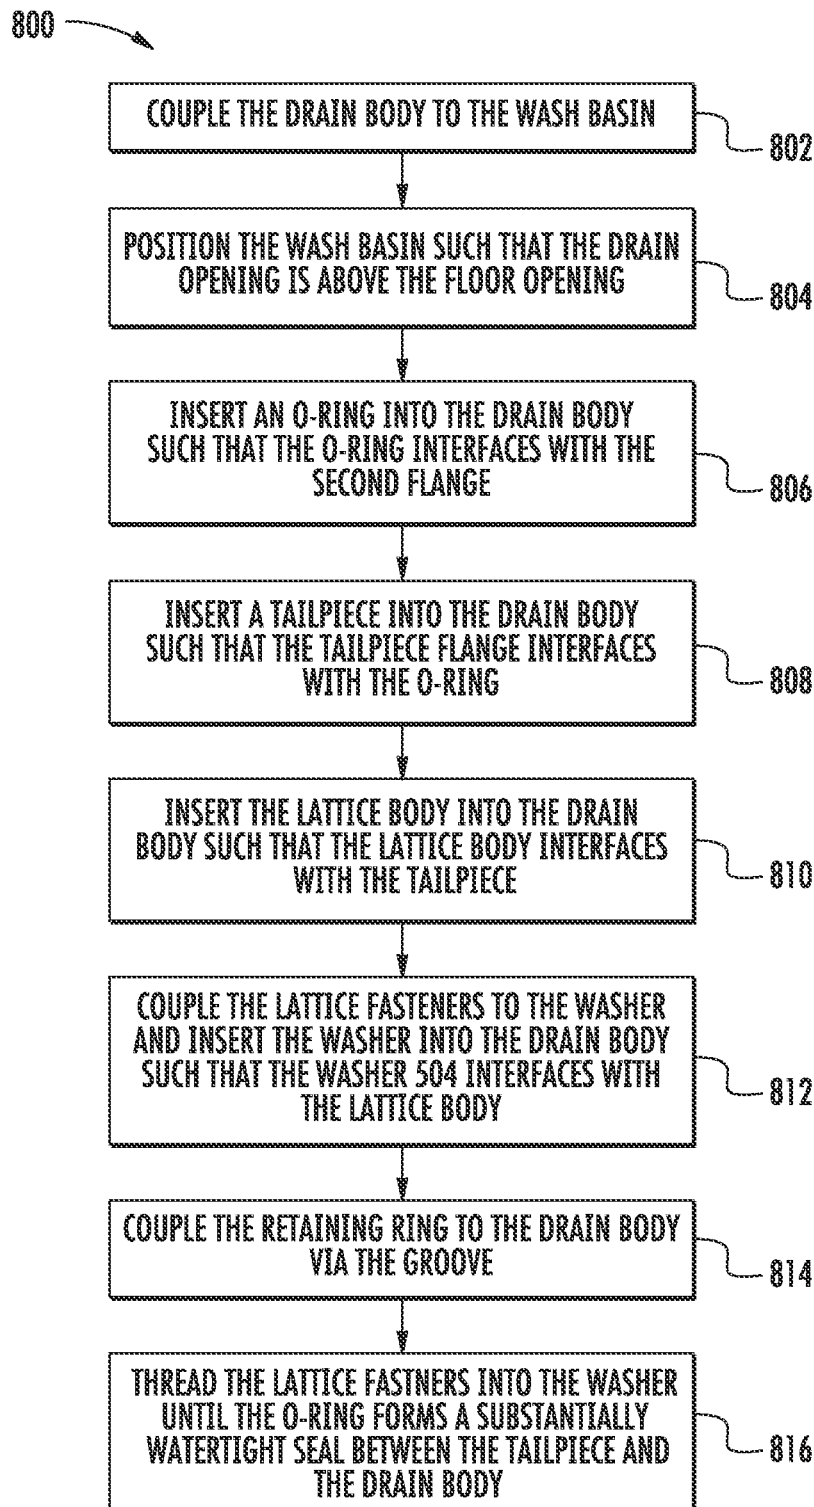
800

COUPLE THE DRAIN BODY TO THE WASH BASIN

802

POSITION THE WASH BASIN SUCH THAT THE DRAIN OPENING IS ABOVE THE FLOOR OPENING

804

INSERT AN O-RING INTO THE DRAIN BODY SUCH THAT THE O-RING INTERFACES WITH THE SECOND FLANGE

806

INSERT A TAILPIECE INTO THE DRAIN BODY SUCH THAT THE TAILPIECE FLANGE INTERFACES WITH THE O-RING

808

INSERT THE LATTICE BODY INTO THE DRAIN BODY SUCH THAT THE LATTICE BODY INTERFACES WITH THE TAILPIECE

810

COUPLE THE LATTICE FASTENERS TO THE WASHER AND INSERT THE WASHER INTO THE DRAIN BODY SUCH THAT THE WASHER 504 INTERFACES WITH THE LATTICE BODY

812

COUPLE THE RETAINING RING TO THE DRAIN BODY VIA THE GROOVE

814

THREAD THE LATTICE FASTNERS INTO THE WASHER UNTIL THE O-RING FORMS A SUBSTANTIALLY WATERTIGHT SEAL BETWEEN THE TAILPIECE AND THE DRAIN BODY

816